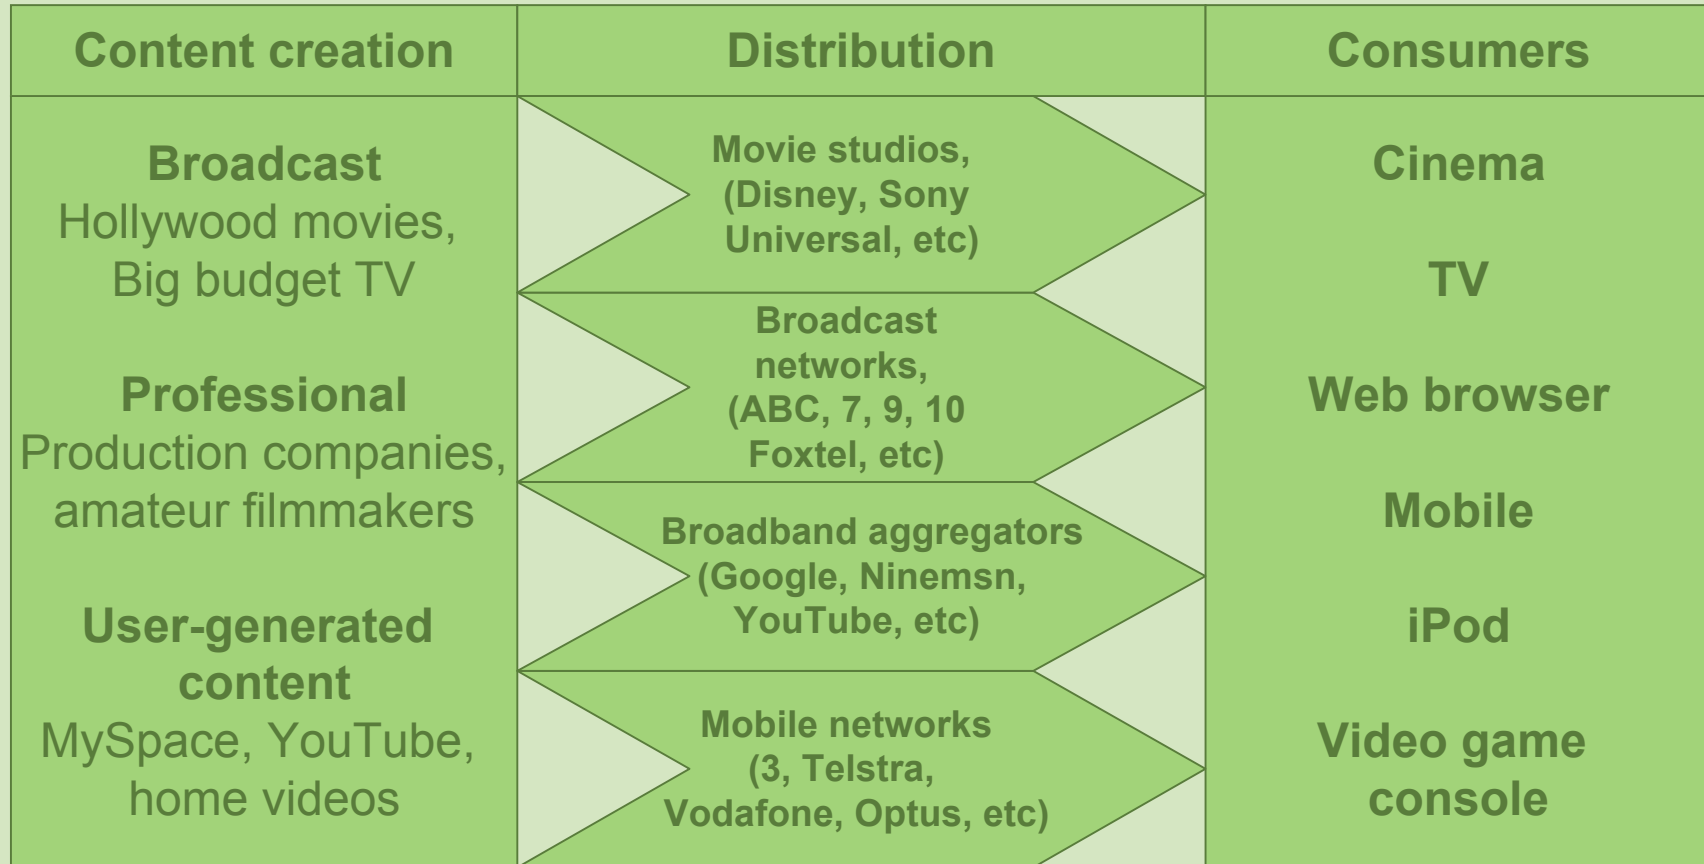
| Content creation | Distribution | Consumers |
|---|---|---|
| **Broadcast** Hollywood movies, Big budget TV | Movie studios, (Disney, Sony Universal, etc) | Cinema |
| | Broadcast networks, (ABC, 7, 9, 10 Foxtel, etc) | TV |
| **Professional** Production companies, amateur filmmakers | Broadband aggregators (Google, Ninemsn, YouTube, etc) | Web browser |
| | | Mobile |
| **User-generated content** MySpace, YouTube, home videos | Mobile networks (3, Telstra, Vodafone, Optus, etc) | iPod |
| | | Video game console |